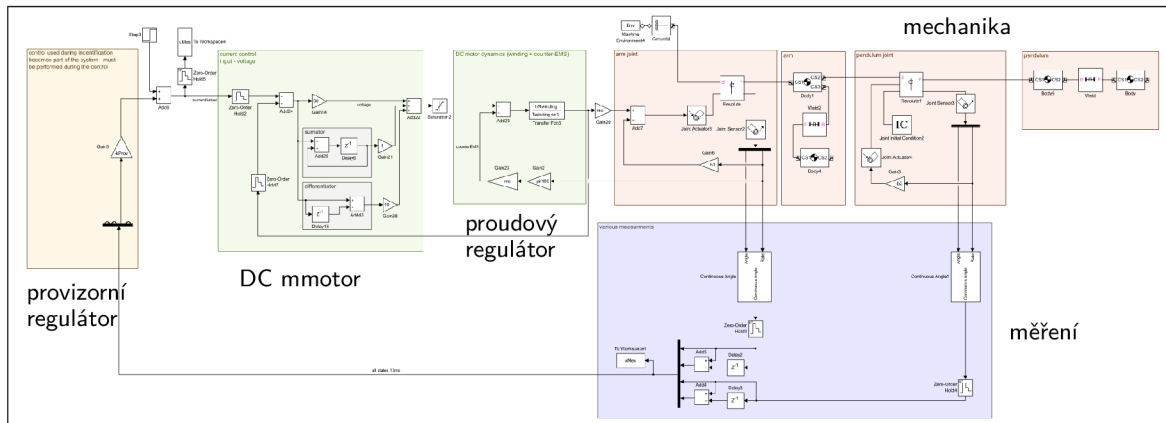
mechanika

control used during identification becomes part of the system - must be performed during the control

Step3

Add6

uMes

To Workspace

Zero-Order Hold5

current control i ipul - voltage

Zero-Order Hold2

Add22

Gain4

voltage

Add32

Saturation2

summator

Add28

$z^{-1}$

Delay6

Gain21

differentiator

Delay16

Add33

Gain36

Zero-Order Hold7

Gain 0

kProv

DC motor dynamics (winding + counter-EMF)

Add29

Transfer Fcn3

Gain25

counter-EMF

Gain23

Gain2

Env

Machine Environment

Convert4

arm joint

Add7

Joint Actuator3

Revolute4

Joint Sensor2

Gain6

arm

Body1

Weld2

Body4

pendulum joint

Revolute1

IC

Joint Initial Condition2

Joint Sensor3

Joint Actuator

Gain3

pendulum

Body5

Weld

Body

proudový regulátor

various measurements

Continuous Angle

Continuous Angle1

DC mmotor

provizorní regulátor

měření

Zero-Order Hold1

To Workspace1

xMes

Add1

Delay2

$z^{-1}$

Add4

Delay9

$z^{-1}$

Zero-Order Hold4

all states 11ms